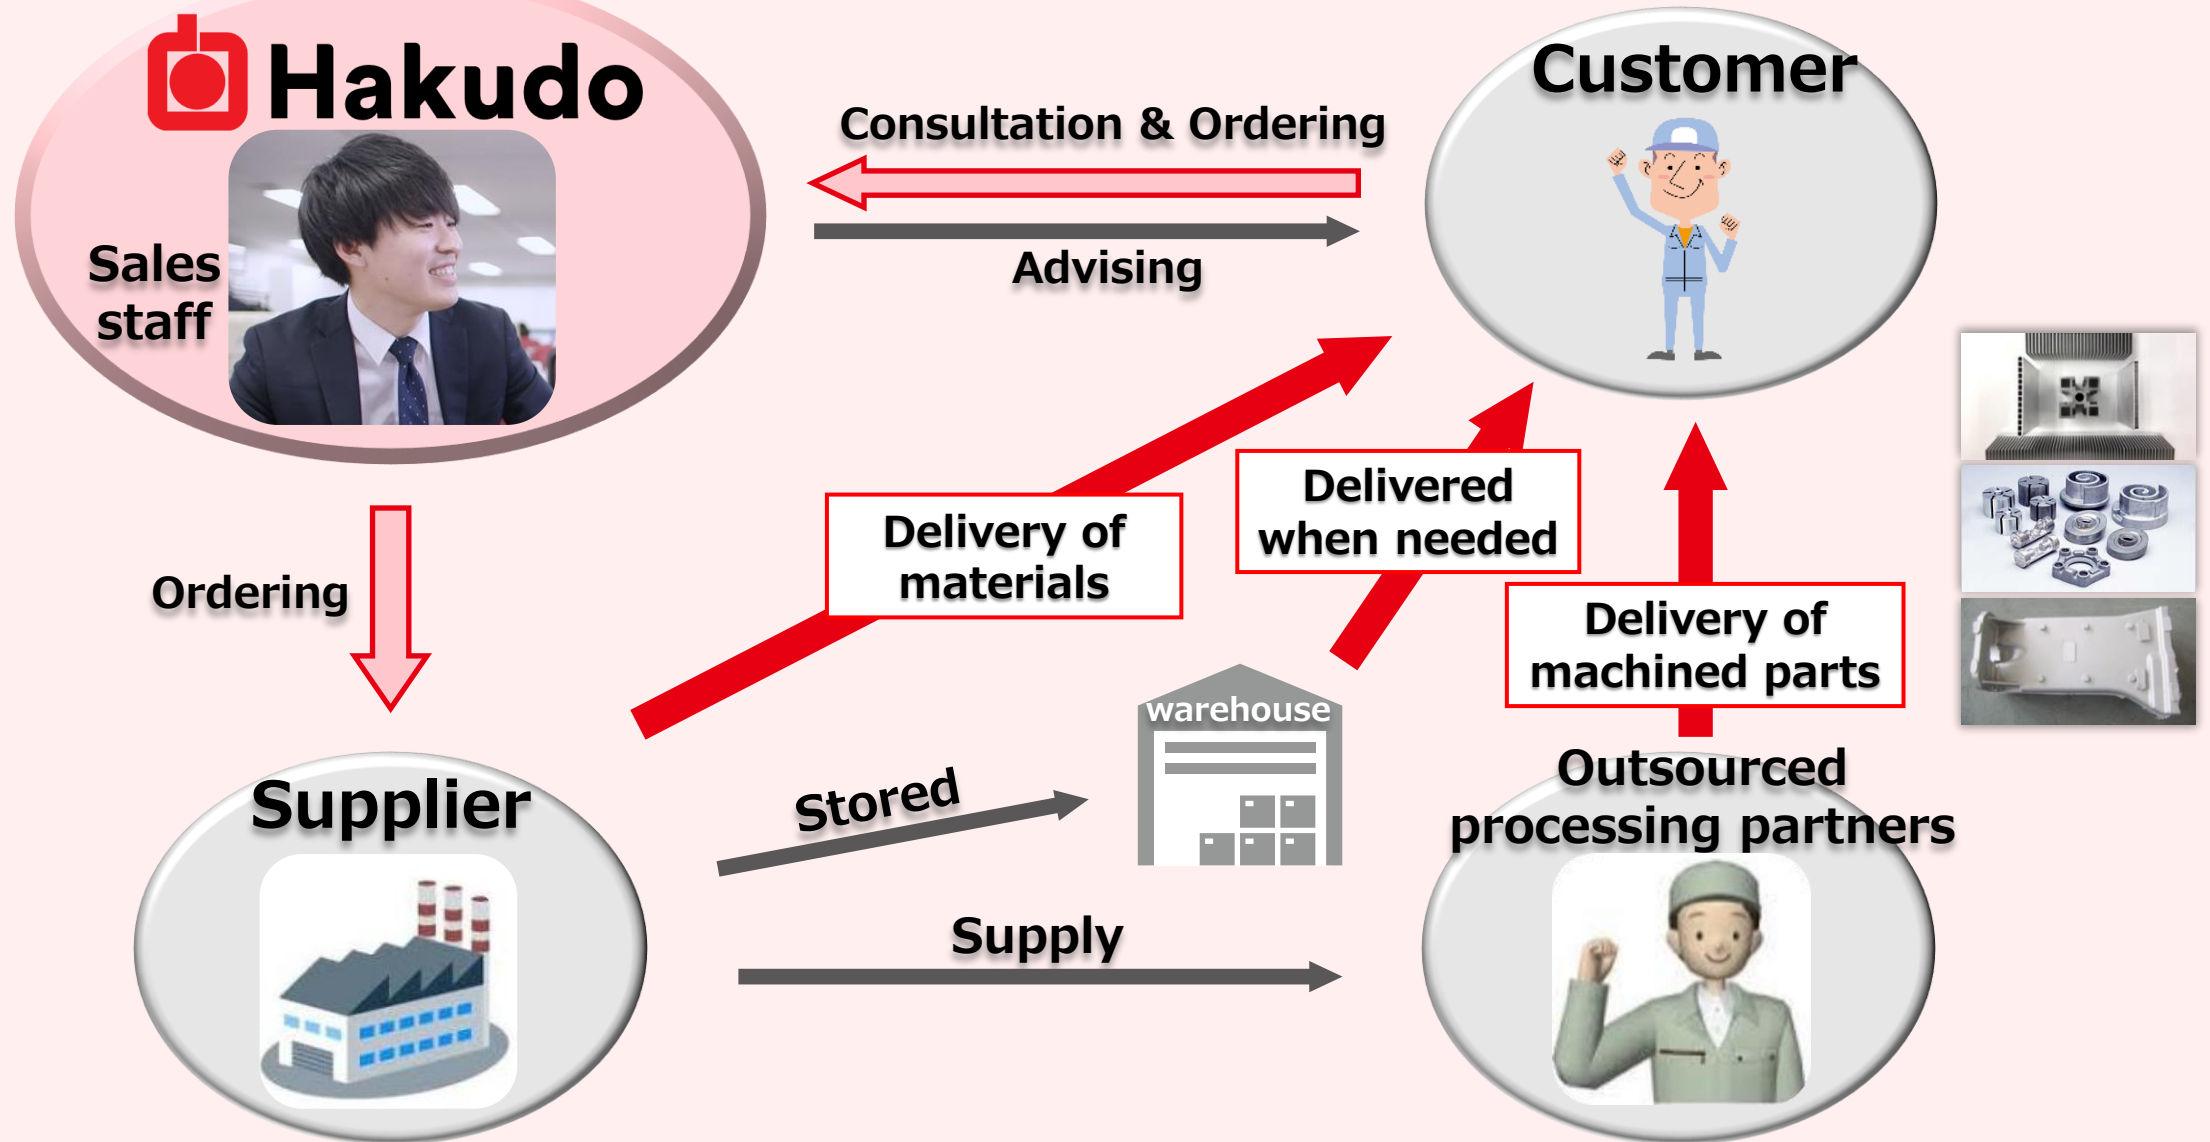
Hakudo

Sales staff

Consultation & Ordering

Advising

Customer

Ordering

Delivery of materials

Delivered when needed

Delivery of machined parts

warehouse

Stored

Supplier

Outsourced processing partners

Supply